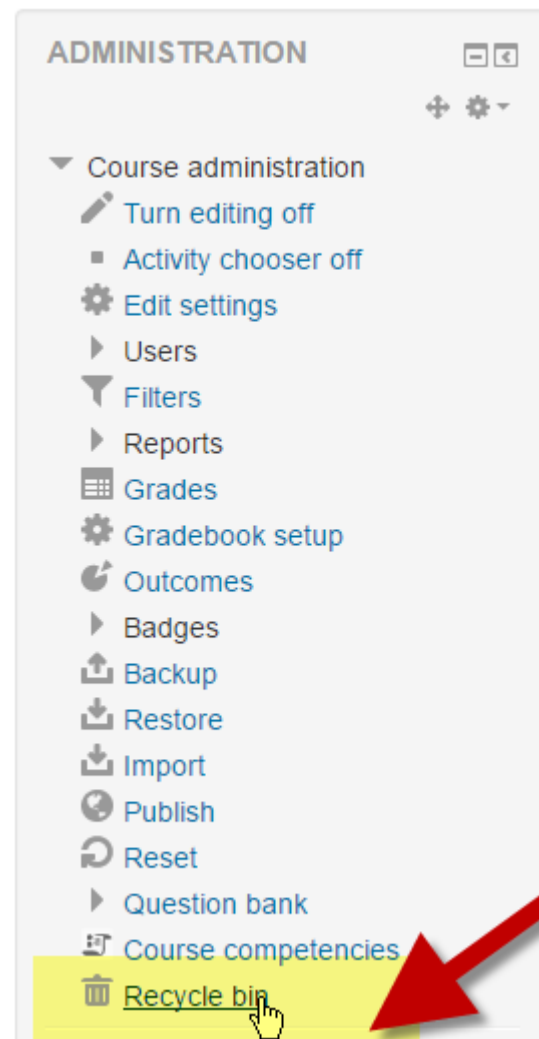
ADMINISTRATION

Course administration
Turn editing off
Activity chooser off
Edit settings
Users
Filters
Reports
Grades
Gradebook setup
Outcomes
Badges
Backup
Restore
Import
Publish
Reset
Question bank
Course competencies
Recycle bin